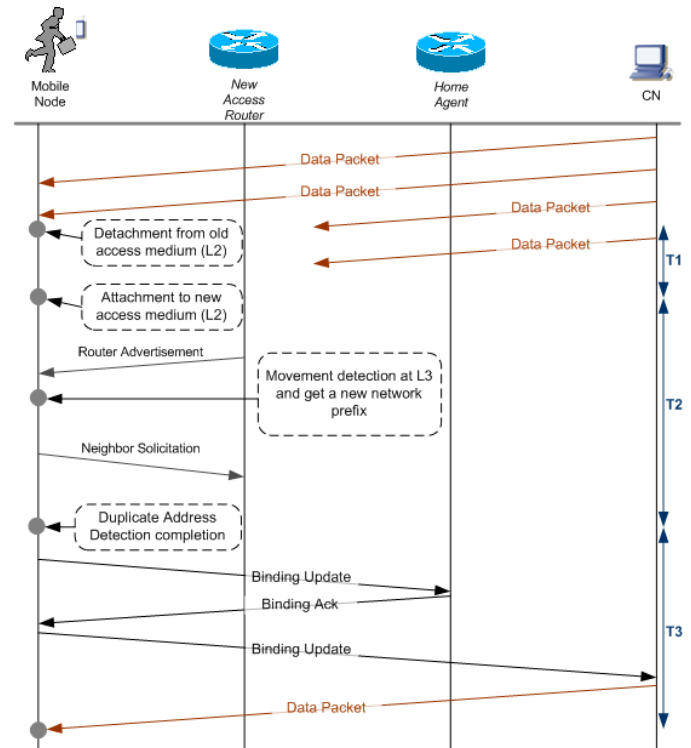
Mobile Node

New Access Router

Home Agent

CN

Data Packet

Data Packet

Data Packet

Detachment from old access medium (L2)

Data Packet

T1

Attachment to new access medium (L2)

Router Advertisement

Movement detection at L3 and get a new network prefix

T2

Neighbor Solicitation

Duplicate Address Detection completion

Binding Update

Binding Ack

T3

Binding Update

Data Packet